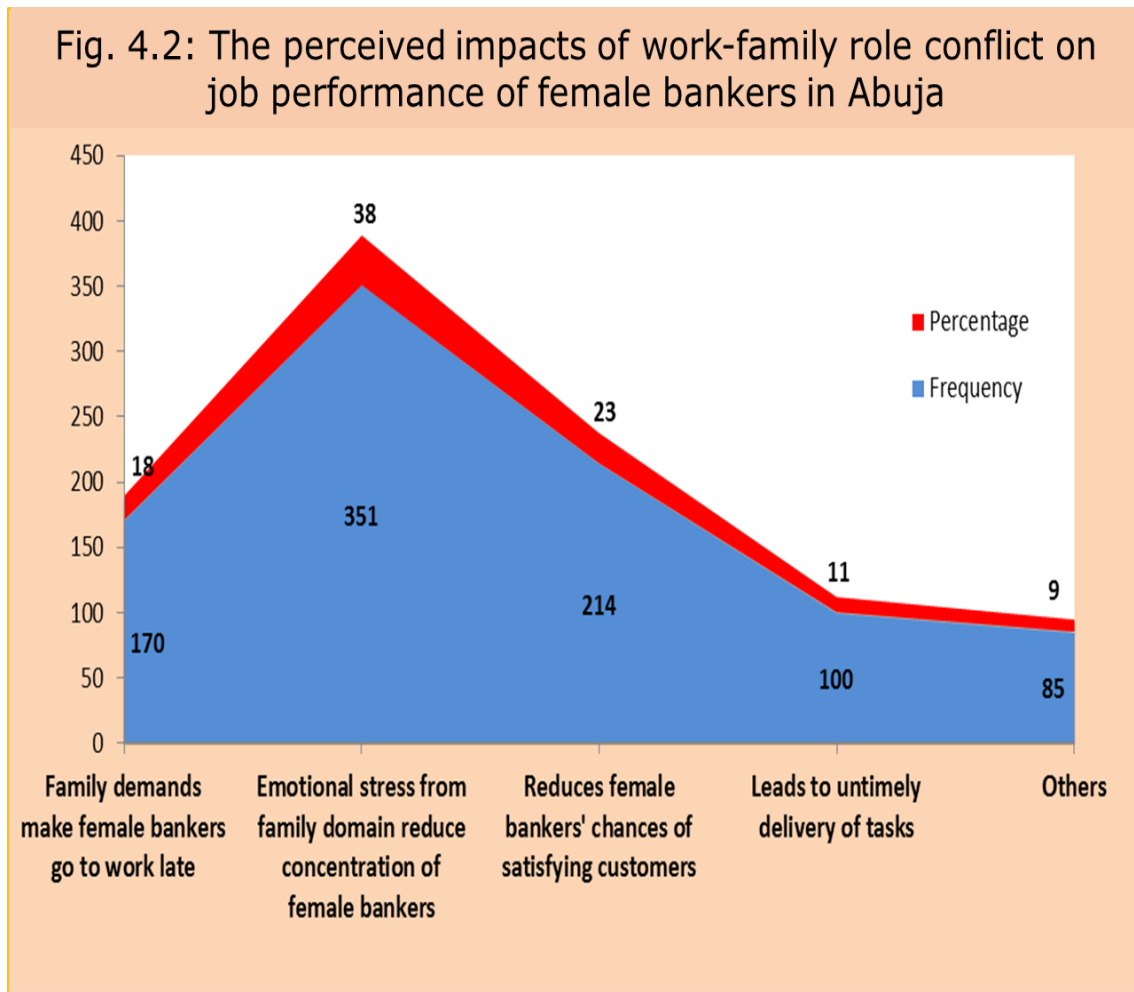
Fig. 4.2: The perceived impacts of work-family role conflict on job performance of female bankers in Abuja

450
400
350
300
250
200
150
100
50
0

Percentage
Frequency

18
170
38
351
23
214
11
100
9
85

Family demands make female bankers go to work late

Emotional stress from family domain reduce concentration of female bankers

Reduces female bankers' chances of satisfying customers

Leads to untimely delivery of tasks

Others